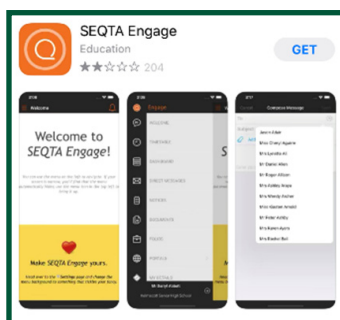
SEQTA Engage

Education

★★☆☆☆ 204

GET

Welcome

Welcome to SEQTA Engage!

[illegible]

Make SEQTA Engage yours.

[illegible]

Engage

WELCOME

TIMETABLE

DASHBOARD

DIRECT MESSAGES

NOTICES

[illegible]

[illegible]

FOLIOS

PORTALS

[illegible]

Compose Message

Jenni Elliot

Mrs Cheryl Aguirre

Ms Lucinda Ali

Mr Daniel Allen

Mr Roger Allison

Mrs Ashley Angus

Mrs Wendy Archer

Mrs Kiersten Arnold

Mr Peter Ashby

Mrs Karen Ayers

Mrs Sasha Bell